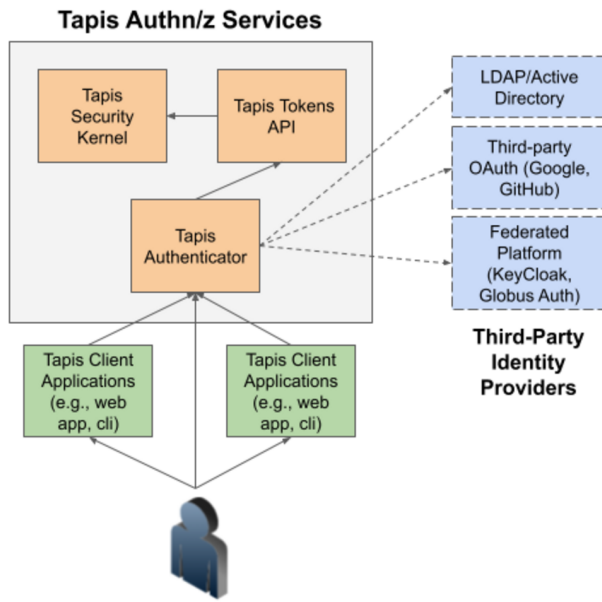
Tapis Authn/z Services

Tapis Security Kernel

Tapis Tokens API

Tapis Authenticator

LDAP/Active Directory

Third-party OAuth (Google, GitHub)

Federated Platform (KeyCloak, Globus Auth)

Third-Party Identity Providers

Tapis Client Applications (e.g., web app, cli)

Tapis Client Applications (e.g., web app, cli)